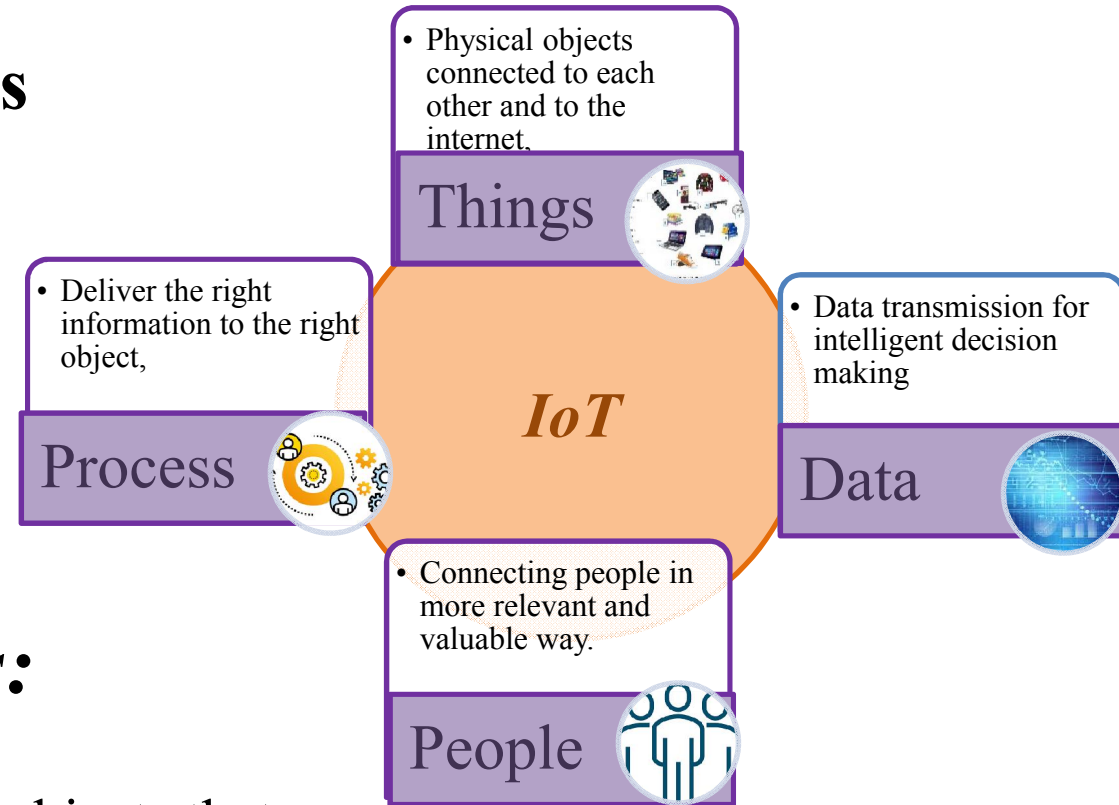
s

• Physical objects connected to each other and to the internet,

Things

• Deliver the right information to the right object,

Process

IoT

• Data transmission for intelligent decision making

Data

• Connecting people in more relevant and valuable way.

People

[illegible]